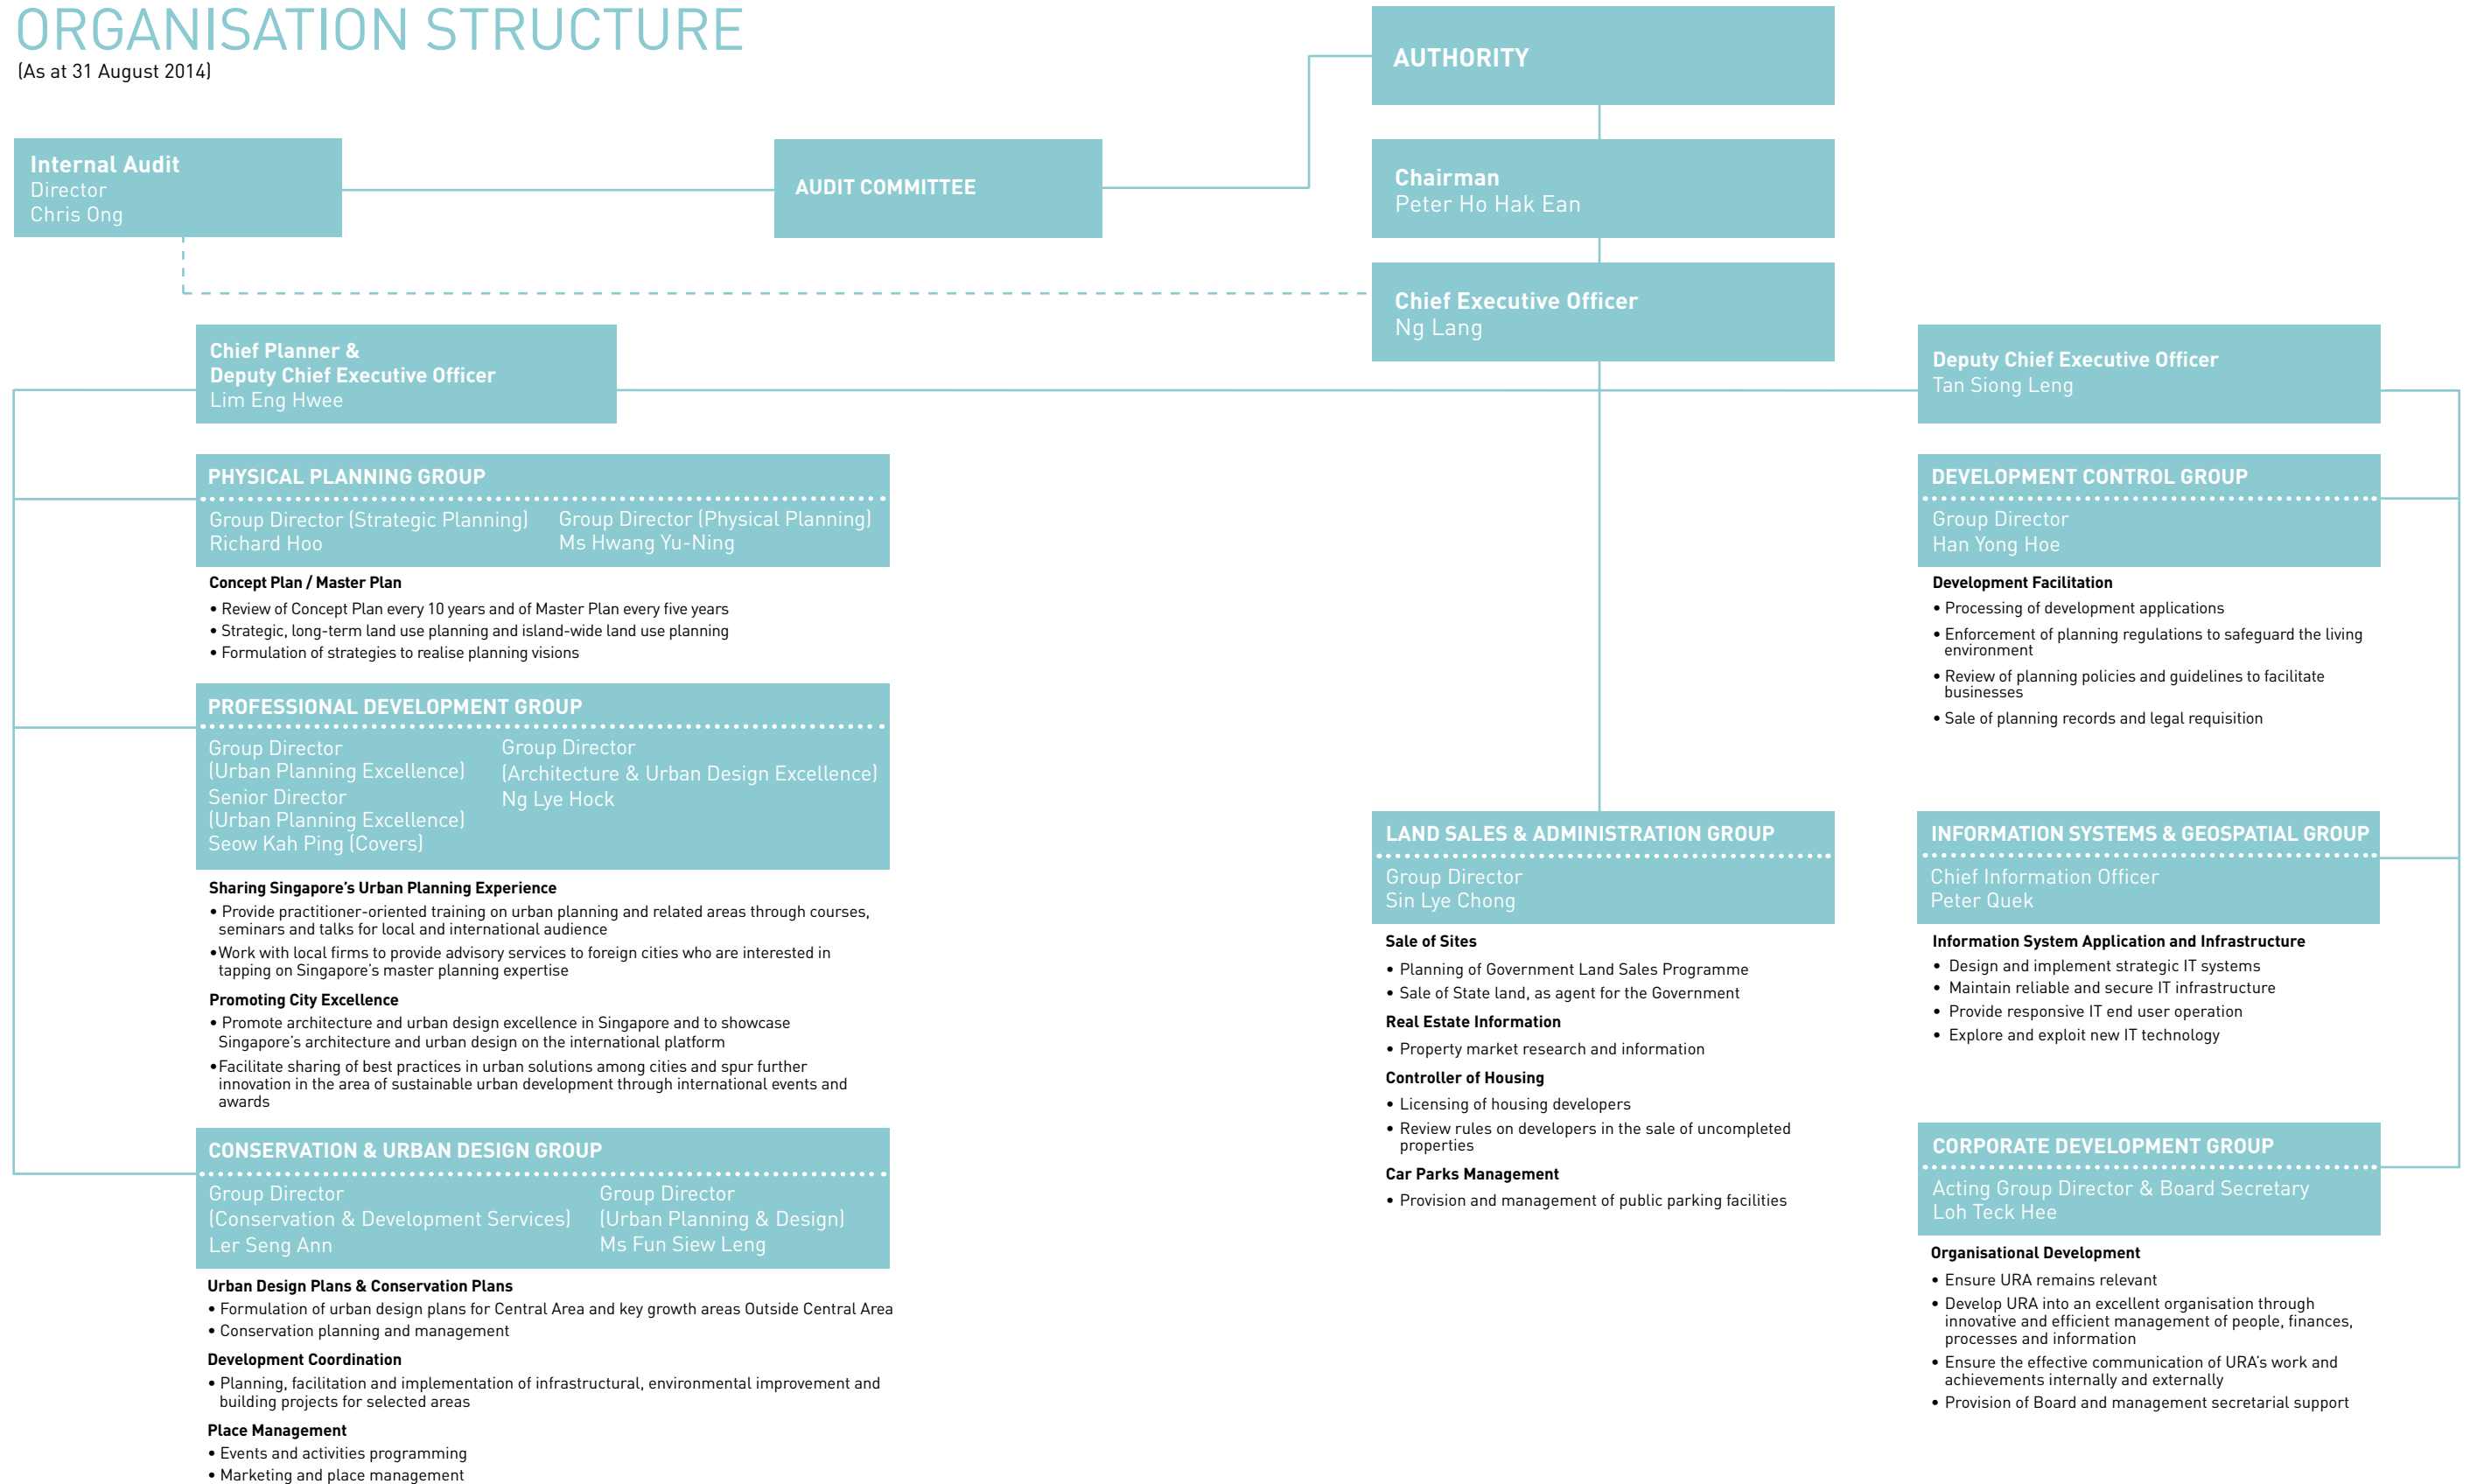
ORGANISATION STRUCTURE
(As at 31 August 2014)

AUTHORITY

Internal Audit
Director
Chris Ong

AUDIT COMMITTEE

Chairman
Peter Ho Hak Ean

Chief Executive Officer
Ng Lang

Chief Planner &
Deputy Chief Executive Officer
Lim Eng Hwee

Deputy Chief Executive Officer
Tan Siong Leng

PHYSICAL PLANNING GROUP
Group Director (Strategic Planning)
Richard Hoo
Group Director (Physical Planning)
Ms Hwang Yu-Ning

Concept Plan / Master Plan
• Review of Concept Plan every 10 years and of Master Plan every five years
• Strategic, long-term land use planning and island-wide land use planning
• Formulation of strategies to realise planning visions

PROFESSIONAL DEVELOPMENT GROUP
Group Director
(Urban Planning Excellence)
Senior Director
(Urban Planning Excellence)
Seow Kah Ping (Covers)
Group Director
(Architecture & Urban Design Excellence)
Ng Lye Hock

Sharing Singapore's Urban Planning Experience
• Provide practitioner-oriented training on urban planning and related areas through courses, seminars and talks for local and international audience
•Work with local firms to provide advisory services to foreign cities who are interested in tapping on Singapore's master planning expertise

Promoting City Excellence
• Promote architecture and urban design excellence in Singapore and to showcase Singapore's architecture and urban design on the international platform
•Facilitate sharing of best practices in urban solutions among cities and spur further innovation in the area of sustainable urban development through international events and awards

CONSERVATION & URBAN DESIGN GROUP
Group Director
(Conservation & Development Services)
Ler Seng Ann
Group Director
(Urban Planning & Design)
Ms Fun Siew Leng

Urban Design Plans & Conservation Plans
• Formulation of urban design plans for Central Area and key growth areas Outside Central Area
• Conservation planning and management

Development Coordination
• Planning, facilitation and implementation of infrastructural, environmental improvement and building projects for selected areas

Place Management
• Events and activities programming
• Marketing and place management

LAND SALES & ADMINISTRATION GROUP
Group Director
Sin Lye Chong

Sale of Sites
• Planning of Government Land Sales Programme
• Sale of State land, as agent for the Government

Real Estate Information
• Property market research and information

Controller of Housing
• Licensing of housing developers
• Review rules on developers in the sale of uncompleted properties

Car Parks Management
• Provision and management of public parking facilities

DEVELOPMENT CONTROL GROUP
Group Director
Han Yong Hoe

Development Facilitation
• Processing of development applications
• Enforcement of planning regulations to safeguard the living environment
• Review of planning policies and guidelines to facilitate businesses
• Sale of planning records and legal requisition

INFORMATION SYSTEMS & GEOSPATIAL GROUP
Chief Information Officer
Peter Quek

Information System Application and Infrastructure
• Design and implement strategic IT systems
• Maintain reliable and secure IT infrastructure
• Provide responsive IT end user operation
• Explore and exploit new IT technology

CORPORATE DEVELOPMENT GROUP
Acting Group Director & Board Secretary
Loh Teck Hee

Organisational Development
• Ensure URA remains relevant
• Develop URA into an excellent organisation through innovative and efficient management of people, finances, processes and information
• Ensure the effective communication of URA's work and achievements internally and externally
• Provision of Board and management secretarial support